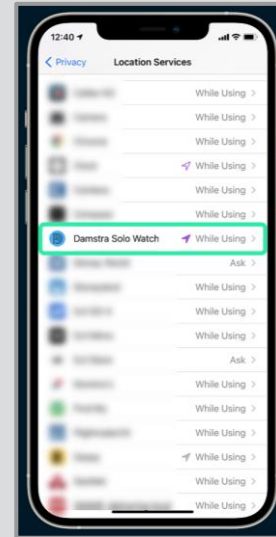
12:40

Privacy Location Services

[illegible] While Using

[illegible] While Using

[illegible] While Using

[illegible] While Using

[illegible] While Using

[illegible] While Using

Damstra Solo Watch While Using

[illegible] Ask

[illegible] While Using

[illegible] While Using

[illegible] While Using

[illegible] Ask

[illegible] While Using

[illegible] While Using

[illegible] While Using

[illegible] While Using

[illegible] While Using

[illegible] While Using